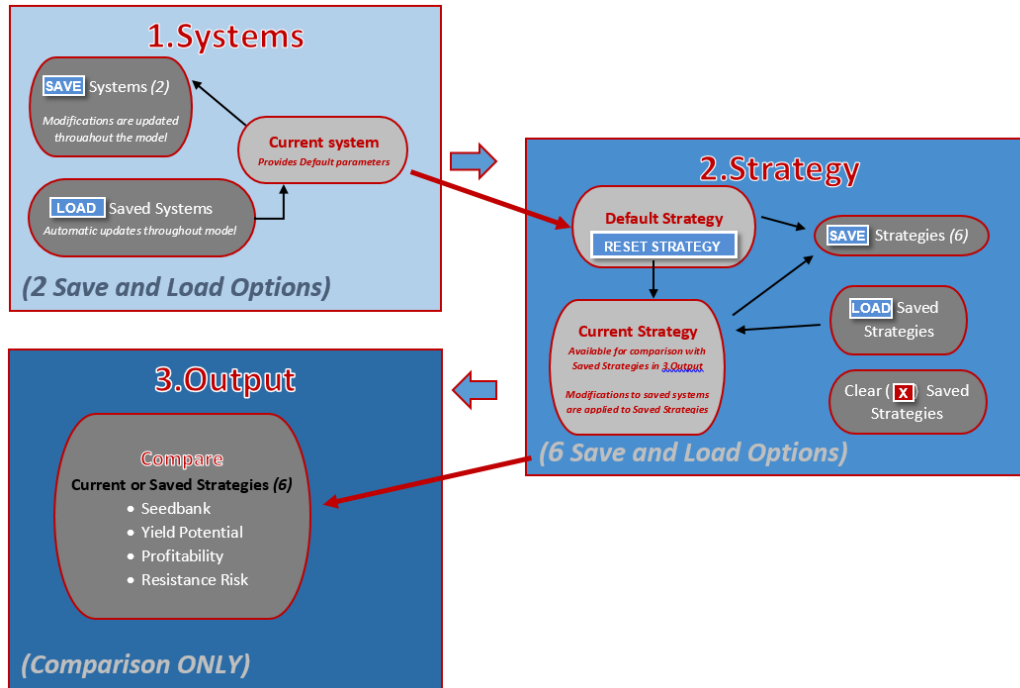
1.Systems

SAVE Systems (2)

Modifications are updated throughout the model

Current system

Provides Default parameters

LOAD Saved Systems

Automatic updates throughout model

(2 Save and Load Options)

2.Strategy

Default Strategy

RESET STRATEGY

SAVE Strategies (6)

LOAD Saved Strategies

Current Strategy

Available for comparison with Saved Strategies in 3.Output

Modifications to saved systems are applied to Saved Strategies

Clear ( X ) Saved Strategies

(6 Save and Load Options)

3.Output

Compare

Current or Saved Strategies (6)

• Seedbank
• Yield Potential
• Profitability
• Resistance Risk

(Comparison ONLY)